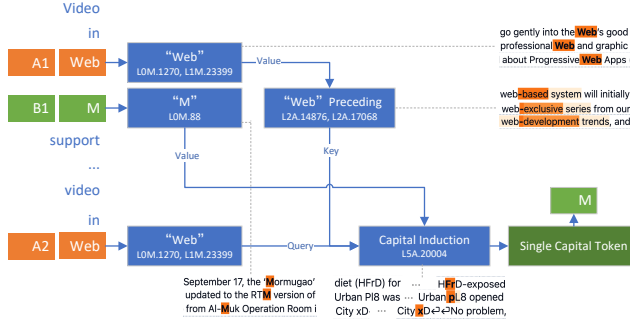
Video

in

A1 Web

"Web"
L0M.1270, L1M.23399

Value

go gently into the Web's good
professional Web and graphic
about Progressive Web Apps

B1 M

"M"
L0M.88

"Web" Preceding
L2A.14876, L2A.17068

web-based system will initially
web-exclusive series from our
web-development trends, and

support

Value

Key

...

video

M

in

A2 Web

"Web"
L0M.1270, L1M.23399

Query

Capital Induction
L5A.20004

Single Capital Token

September 17, the 'Mormugao'
updated to the RTM version of
from Al-Muk Operation Room i

diet (HFrD) for
Urban Pl8 was
City xD

...

HFrD-exposed
Urban pL8 opened
City xD↩↩No problem,